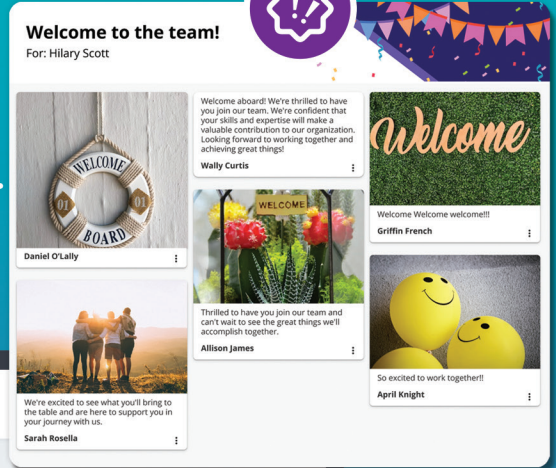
Welcome to the team!
For: Hilary Scott

WELCOME 01 01 BOARD
Daniel O'Lally

We're excited to see what you'll bring to the table and are here to support you in your journey with us.
Sarah Rosella

Welcome aboard! We're thrilled to have you join our team. We're confident that your skills and expertise will make a valuable contribution to our organization. Looking forward to working together and achieving great things!
Wally Curtis

WELCOME
Thrilled to have you join our team and can't wait to see the great things we'll accomplish together.
Allison James

Welcome
Welcome Welcome welcome!!!
Griffin French

So excited to work together!!
April Knight